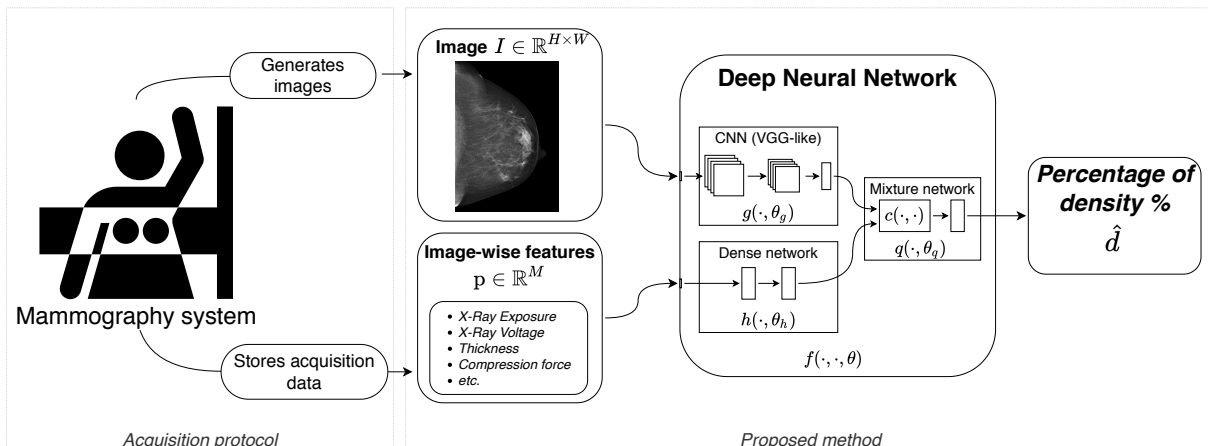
Generates images

Mammography system

Stores acquisition data

Acquisition protocol

Image $I \in \mathbb{R}^{H \times W}$

Image-wise features
$\mathrm{p} \in \mathbb{R}^{M}$

- X-Ray Exposure
- X-Ray Voltage
- Thickness
- Compression force
- etc.

Deep Neural Network

CNN (VGG-like)

$g(\cdot, \theta_g)$

Dense network

$h(\cdot, \theta_h)$

Mixture network

$c(\cdot, \cdot)$

$q(\cdot, \theta_q)$

$f(\cdot, \cdot, \theta)$

Percentage of density %
$\hat{d}$

Proposed method